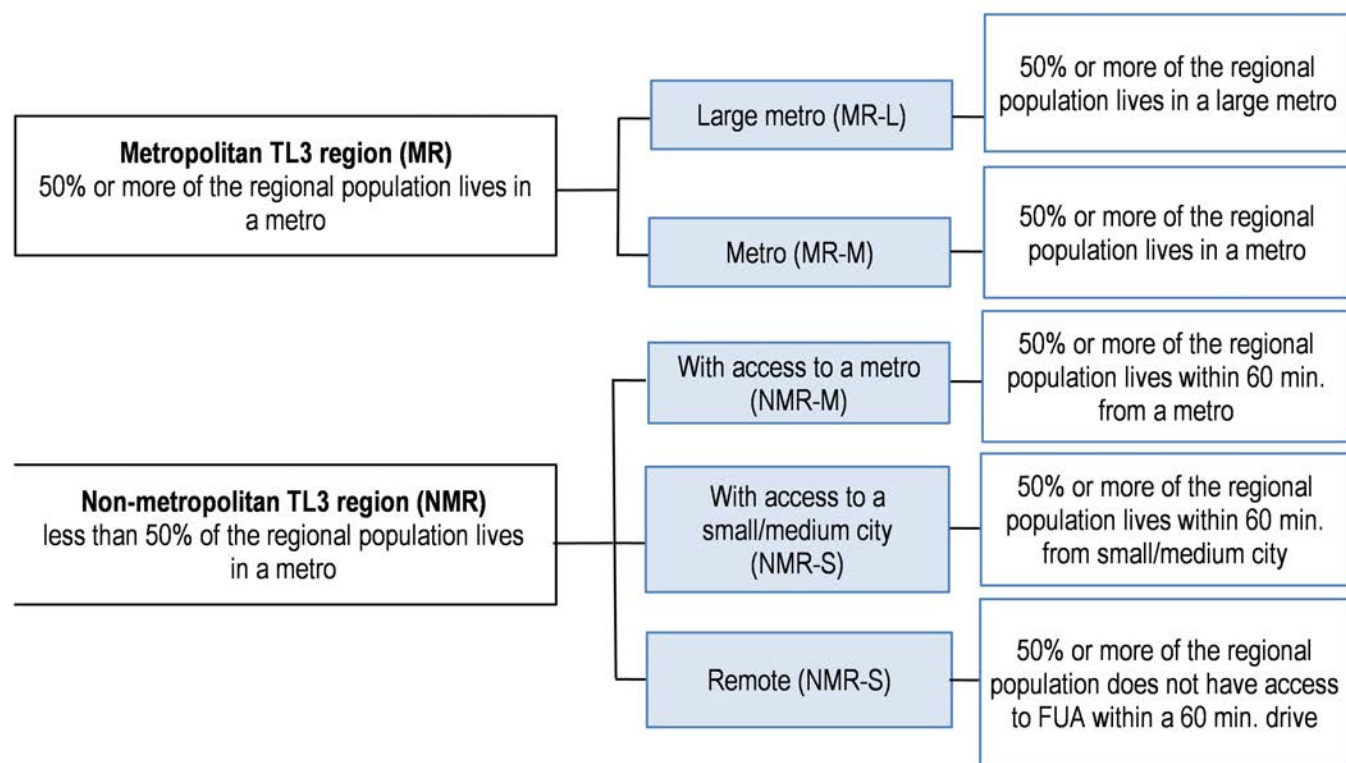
**Metropolitan TL3 region (MR)**
50% or more of the regional population lives in a metro

Large metro (MR-L)

50% or more of the regional population lives in a large metro

Metro (MR-M)

50% or more of the regional population lives in a metro

**Non-metropolitan TL3 region (NMR)**
less than 50% of the regional population lives in a metro

With access to a metro (NMR-M)

50% or more of the regional population lives within 60 min. from a metro

With access to a small/medium city (NMR-S)

50% or more of the regional population lives within 60 min. from small/medium city

Remote (NMR-S)

50% or more of the regional population does not have access to FUA within a 60 min. drive